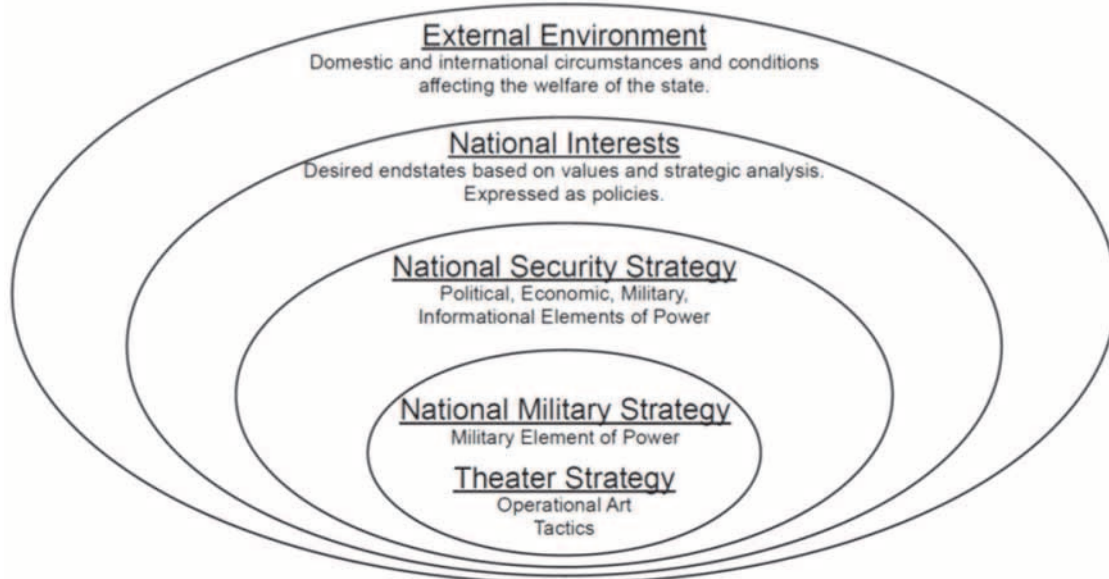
External Environment
Domestic and international circumstances and conditions affecting the welfare of the state.

National Interests
Desired endstates based on values and strategic analysis. Expressed as policies.

National Security Strategy
Political, Economic, Military, Informational Elements of Power

National Military Strategy
Military Element of Power

Theater Strategy
Operational Art
Tactics